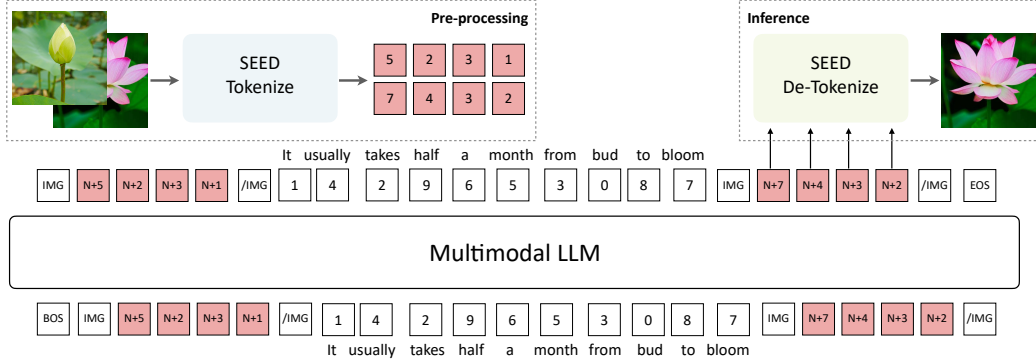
Pre-processing

SEED Tokenize

5 2 3 1
7 4 3 2

Inference

SEED De-Tokenize

It usually takes half a month from bud to bloom

IMG N+5 N+2 N+3 N+1 /IMG 1 4 2 9 6 5 3 0 8 7 IMG N+7 N+4 N+3 N+2 /IMG EOS

Multimodal LLM

BOS IMG N+5 N+2 N+3 N+1 /IMG 1 4 2 9 6 5 3 0 8 7 IMG N+7 N+4 N+3 N+2 /IMG

It usually takes half a month from bud to bloom